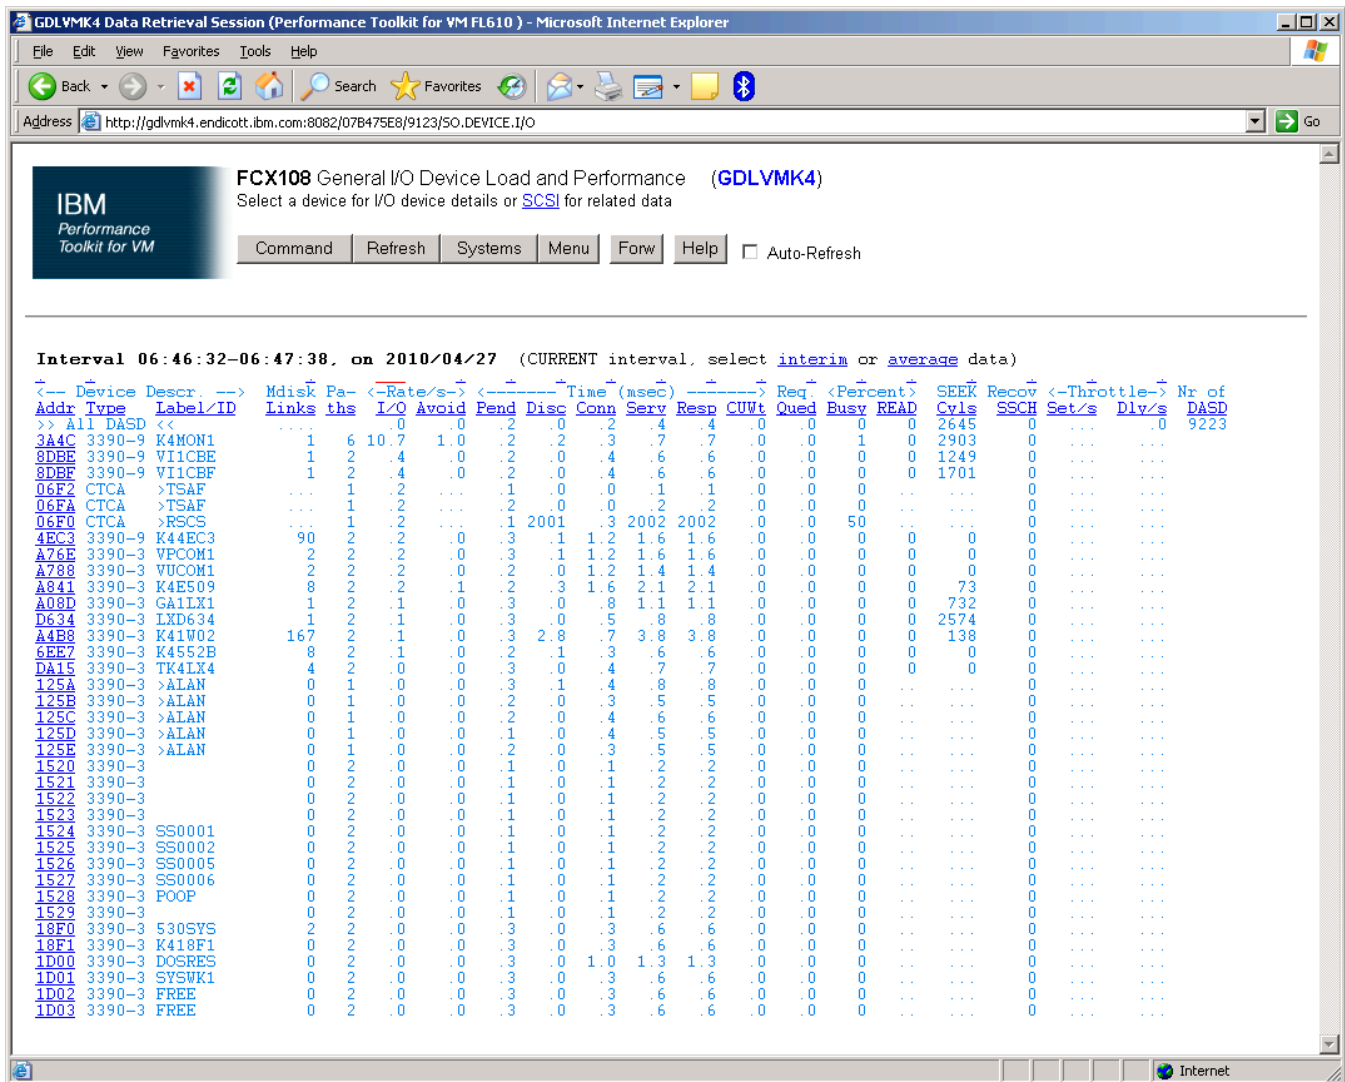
GDLVMK4 Data Retrieval Session (Performance Toolkit for VM FL610 ) - Microsoft Internet Explorer

File Edit View Favorites Tools Help

Back Search Favorites

Address http://gdlvmk4.endicott.ibm.com:8082/07B475E8/9123/SO.DEVICE.I/O Go

IBM Performance Toolkit for VM

FCX108 General I/O Device Load and Performance (GDLVMK4)
Select a device for I/O device details or SCSI for related data

Command Refresh Systems Menu Forw Help Auto-Refresh

Interval 06:46:32-06:47:38, on 2010/04/27 (CURRENT interval, select interim or average data)

| <-- Device | Descr. | --> | Mdisk | Pa- | <-Rate/s-> | | <------- | Time | (msec) | -------> | | Req. | <Percent> | | SEEK | Recov | <-Throttle-> | | Nr of |
|---|---|---|---|---|---|---|---|---|---|---|---|---|---|---|---|---|---|---|---|---|
| Addr | Type | Label/ID | Links | ths | I/O | Avoid | Pend | Disc | Conn | Serv | Resp | CUWt | Qued | Busy | READ | Cyls | SSCH | Set/s | Dly/s | DASD |
| >> All | DASD | << | .... | | .0 | .0 | .2 | .0 | .2 | .4 | .4 | .0 | .0 | 0 | 0 | 2645 | 0 | ... | .0 | 9223 |
| 3A4C | 3390-9 | K4MON1 | 1 | 6 | 10.7 | 1.0 | .2 | .2 | .3 | .7 | .7 | .0 | .0 | 1 | 0 | 2903 | 0 | ... | ... | |
| 8DBE | 3390-9 | VI1CBE | 1 | 2 | .4 | .0 | .2 | .0 | .4 | .6 | .6 | .0 | .0 | 0 | 0 | 1249 | 0 | ... | ... | |
| 8DBF | 3390-9 | VI1CBF | 1 | 2 | .4 | .0 | .2 | .0 | .4 | .6 | .6 | .0 | .0 | 0 | 0 | 1701 | 0 | ... | ... | |
| 06F2 | CTCA | >TSAF | ... | 1 | .2 | ... | .1 | .0 | .0 | .1 | .1 | .0 | .0 | 0 | .. | ... | 0 | ... | ... | |
| 06FA | CTCA | >TSAF | ... | 1 | .2 | ... | .2 | .0 | .0 | .2 | .2 | .0 | .0 | 0 | .. | ... | 0 | ... | ... | |
| 06F0 | CTCA | >RSCS | ... | 1 | .2 | ... | .1 | 2001 | .3 | 2002 | 2002 | .0 | .0 | 50 | .. | ... | 0 | ... | ... | |
| 4EC3 | 3390-9 | K44EC3 | 90 | 2 | .2 | .0 | .3 | .1 | 1.2 | 1.6 | 1.6 | .0 | .0 | 0 | 0 | 0 | 0 | ... | ... | |
| A76E | 3390-3 | VPCOM1 | 2 | 2 | .2 | .0 | .3 | .1 | 1.2 | 1.6 | 1.6 | .0 | .0 | 0 | 0 | 0 | 0 | ... | ... | |
| A788 | 3390-3 | VUCOM1 | 2 | 2 | .2 | .0 | .2 | .0 | 1.2 | 1.4 | 1.4 | .0 | .0 | 0 | 0 | 0 | 0 | ... | ... | |
| A841 | 3390-3 | K4E509 | 8 | 2 | .2 | .1 | .2 | .3 | 1.6 | 2.1 | 2.1 | .0 | .0 | 0 | 0 | 73 | 0 | ... | ... | |
| A08D | 3390-3 | GA1LX1 | 1 | 2 | .1 | .0 | .3 | .0 | .8 | 1.1 | 1.1 | .0 | .0 | 0 | 0 | 732 | 0 | ... | ... | |
| D634 | 3390-3 | LXD634 | 1 | 2 | .1 | .0 | .3 | .0 | .5 | .8 | .8 | .0 | .0 | 0 | 0 | 2574 | 0 | ... | ... | |
| A4B8 | 3390-3 | K41W02 | 167 | 2 | .1 | .0 | .3 | 2.8 | .7 | 3.8 | 3.8 | .0 | .0 | 0 | 0 | 138 | 0 | ... | ... | |
| 6EE7 | 3390-3 | K4552B | 8 | 2 | .1 | .0 | .2 | .1 | .3 | .6 | .6 | .0 | .0 | 0 | 0 | 0 | 0 | ... | ... | |
| DA15 | 3390-3 | TK4LX4 | 4 | 2 | .0 | .0 | .3 | .0 | .4 | .7 | .7 | .0 | .0 | 0 | 0 | 0 | 0 | ... | ... | |
| 125A | 3390-3 | >ALAN | 0 | 1 | .0 | .0 | .3 | .1 | .4 | .8 | .8 | .0 | .0 | 0 | .. | ... | 0 | ... | ... | |
| 125B | 3390-3 | >ALAN | 0 | 1 | .0 | .0 | .2 | .0 | .3 | .5 | .5 | .0 | .0 | 0 | .. | ... | 0 | ... | ... | |
| 125C | 3390-3 | >ALAN | 0 | 1 | .0 | .0 | .2 | .0 | .4 | .6 | .6 | .0 | .0 | 0 | .. | ... | 0 | ... | ... | |
| 125D | 3390-3 | >ALAN | 0 | 1 | .0 | .0 | .1 | .0 | .4 | .5 | .5 | .0 | .0 | 0 | .. | ... | 0 | ... | ... | |
| 125E | 3390-3 | >ALAN | 0 | 1 | .0 | .0 | .2 | .0 | .3 | .5 | .5 | .0 | .0 | 0 | .. | ... | 0 | ... | ... | |
| 1520 | 3390-3 | | 0 | 2 | .0 | .0 | .1 | .0 | .1 | .2 | .2 | .0 | .0 | 0 | .. | ... | 0 | ... | ... | |
| 1521 | 3390-3 | | 0 | 2 | .0 | .0 | .1 | .0 | .1 | .2 | .2 | .0 | .0 | 0 | .. | ... | 0 | ... | ... | |
| 1522 | 3390-3 | | 0 | 2 | .0 | .0 | .1 | .0 | .1 | .2 | .2 | .0 | .0 | 0 | .. | ... | 0 | ... | ... | |
| 1523 | 3390-3 | | 0 | 2 | .0 | .0 | .1 | .0 | .1 | .2 | .2 | .0 | .0 | 0 | .. | ... | 0 | ... | ... | |
| 1524 | 3390-3 | SS0001 | 0 | 2 | .0 | .0 | .1 | .0 | .1 | .2 | .2 | .0 | .0 | 0 | .. | ... | 0 | ... | ... | |
| 1525 | 3390-3 | SS0002 | 0 | 2 | .0 | .0 | .1 | .0 | .1 | .2 | .2 | .0 | .0 | 0 | .. | ... | 0 | ... | ... | |
| 1526 | 3390-3 | SS0005 | 0 | 2 | .0 | .0 | .1 | .0 | .1 | .2 | .2 | .0 | .0 | 0 | .. | ... | 0 | ... | ... | |
| 1527 | 3390-3 | SS0006 | 0 | 2 | .0 | .0 | .1 | .0 | .1 | .2 | .2 | .0 | .0 | 0 | .. | ... | 0 | ... | ... | |
| 1528 | 3390-3 | POOP | 0 | 2 | .0 | .0 | .1 | .0 | .1 | .2 | .2 | .0 | .0 | 0 | .. | ... | 0 | ... | ... | |
| 1529 | 3390-3 | | 0 | 2 | .0 | .0 | .1 | .0 | .1 | .2 | .2 | .0 | .0 | 0 | .. | ... | 0 | ... | ... | |
| 18F0 | 3390-3 | 530SYS | 2 | 2 | .0 | .0 | .3 | .0 | .3 | .6 | .6 | .0 | .0 | 0 | .. | ... | 0 | ... | ... | |
| 18F1 | 3390-3 | K418F1 | 0 | 2 | .0 | .0 | .3 | .0 | .3 | .6 | .6 | .0 | .0 | 0 | .. | ... | 0 | ... | ... | |
| 1D00 | 3390-3 | DOSRES | 0 | 2 | .0 | .0 | .3 | .0 | 1.0 | 1.3 | 1.3 | .0 | .0 | 0 | .. | ... | 0 | ... | ... | |
| 1D01 | 3390-3 | SYSWK1 | 0 | 2 | .0 | .0 | .3 | .0 | .3 | .6 | .6 | .0 | .0 | 0 | .. | ... | 0 | ... | ... | |
| 1D02 | 3390-3 | FREE | 0 | 2 | .0 | .0 | .3 | .0 | .3 | .6 | .6 | .0 | .0 | 0 | .. | ... | 0 | ... | ... | |
| 1D03 | 3390-3 | FREE | 0 | 2 | .0 | .0 | .3 | .0 | .3 | .6 | .6 | .0 | .0 | 0 | .. | ... | 0 | ... | ... | |

Internet